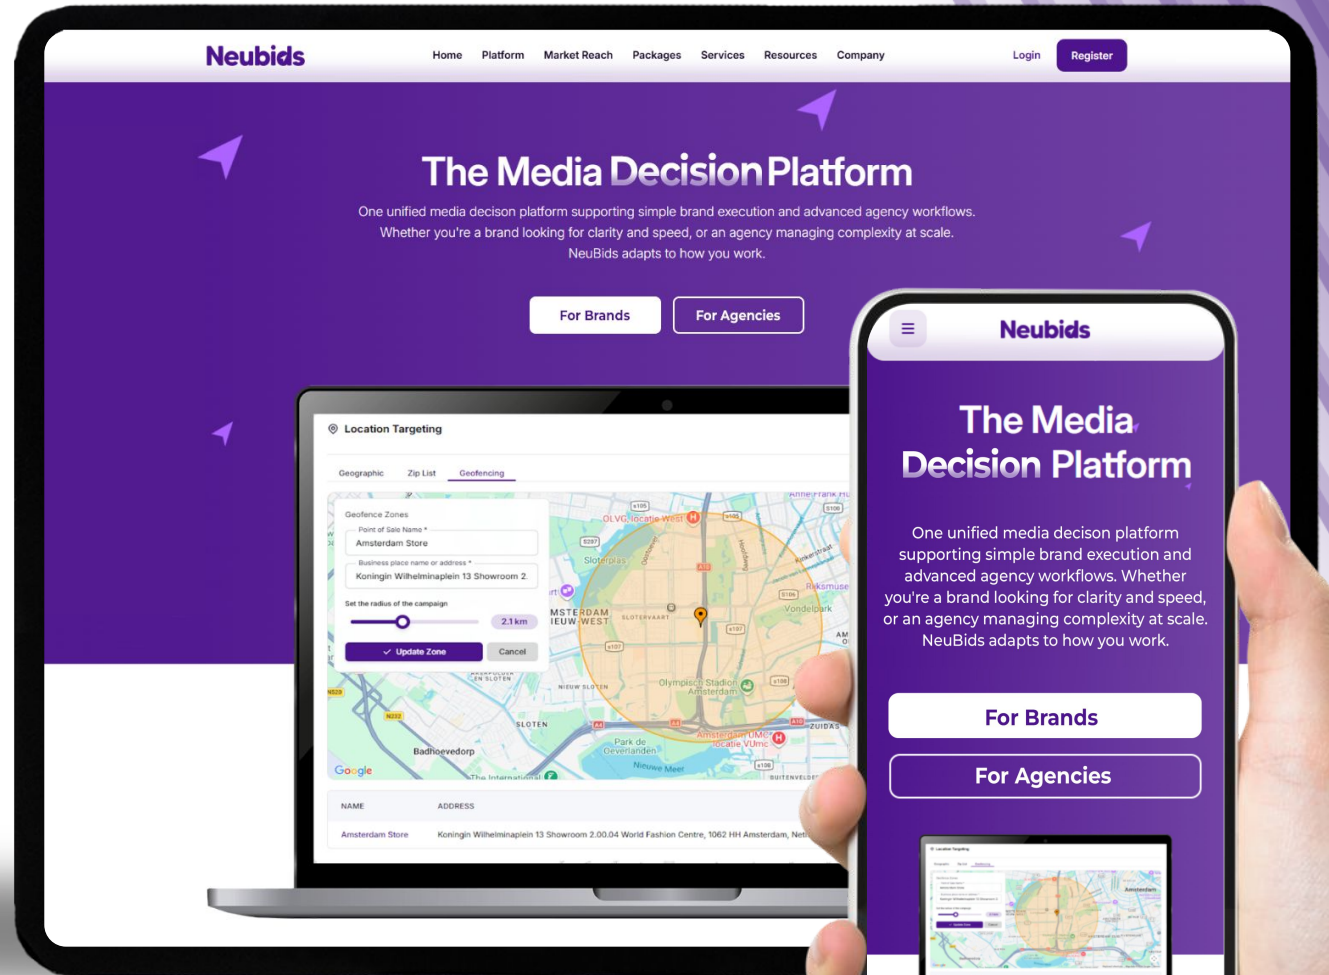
Neubids

Home Platform Market Reach Packages Services Resources Company

Login Register

The Media Decision Platform

One unified media decison platform supporting simple brand execution and advanced agency workflows. Whether you're a brand looking for clarity and speed, or an agency managing complexity at scale. NeuBids adapts to how you work.

For Brands For Agencies

Location Targeting

Geographic Zip List Geofencing

Geofence Zones

Point of Sale Name *

Amsterdam Store

Business place name or address *

Koningin Wilhelminaplein 13 Showroom 2.

Set the radius of the campaign

2.1 km

Update Zone Cancel

OLVG, locatie West

Sloterplas

Rijksmuseum

Vondelpark

AMSTERDAM NIEUW-WEST

SLOTERVAART

NIEUW SLOTEN

SLOTEN

Olympisch Stadion Amsterdam

Badhoevedorp

Park de Oeverlanden

Amsterdam UMC locatie VUmc

Nieuwe Meer

ZUIDAS

BUITENVELDERT

Google

NAME ADDRESS

Amsterdam Store Koningin Wilhelminaplein 13 Showroom 2.00.04 World Fashion Centre, 1062 HH Amsterdam, Net

Neubids

The Media Decision Platform

One unified media decison platform supporting simple brand execution and advanced agency workflows. Whether you're a brand looking for clarity and speed, or an agency managing complexity at scale. NeuBids adapts to how you work.

For Brands

For Agencies

Location Targeting

Amsterdam